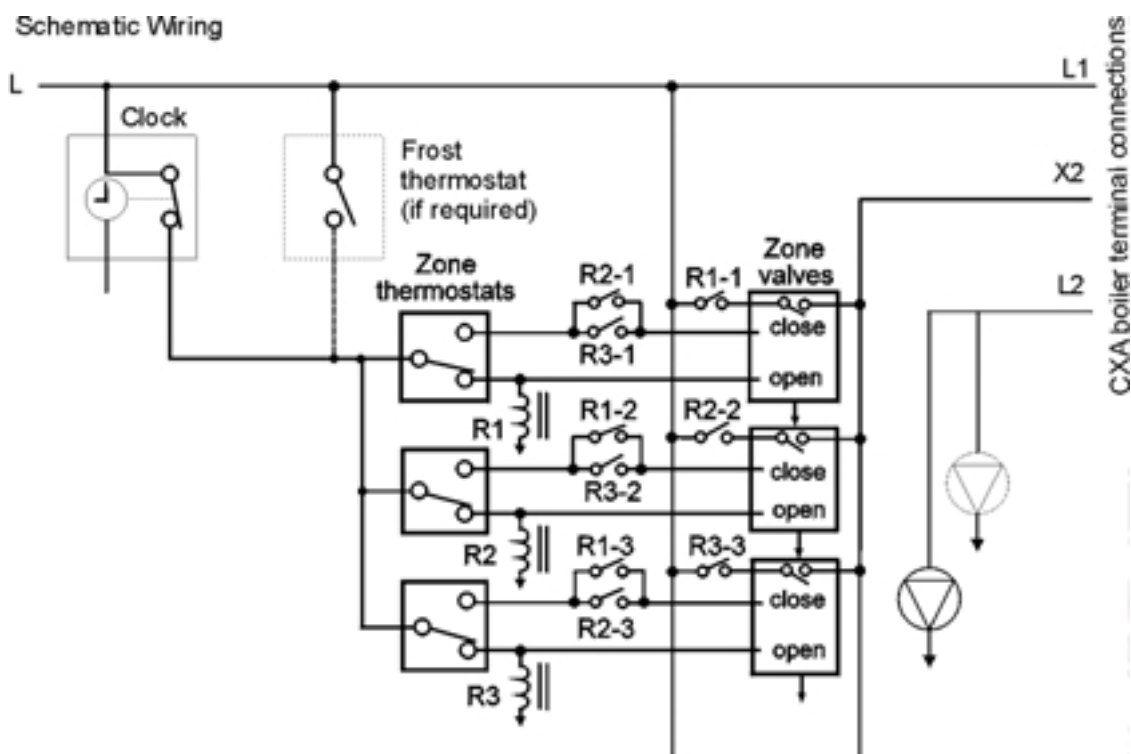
Schematic Wiring

L

L1

Clock

Frost thermostat (if required)

X2

Zone thermostats

R2-1

R1-1

Zone valves

L2

close

R3-1

open

R1

R1-2

R2-2

close

R3-2

open

R2

R1-3

R3-3

close

R2-3

open

R3

CXA boiler terminal connections